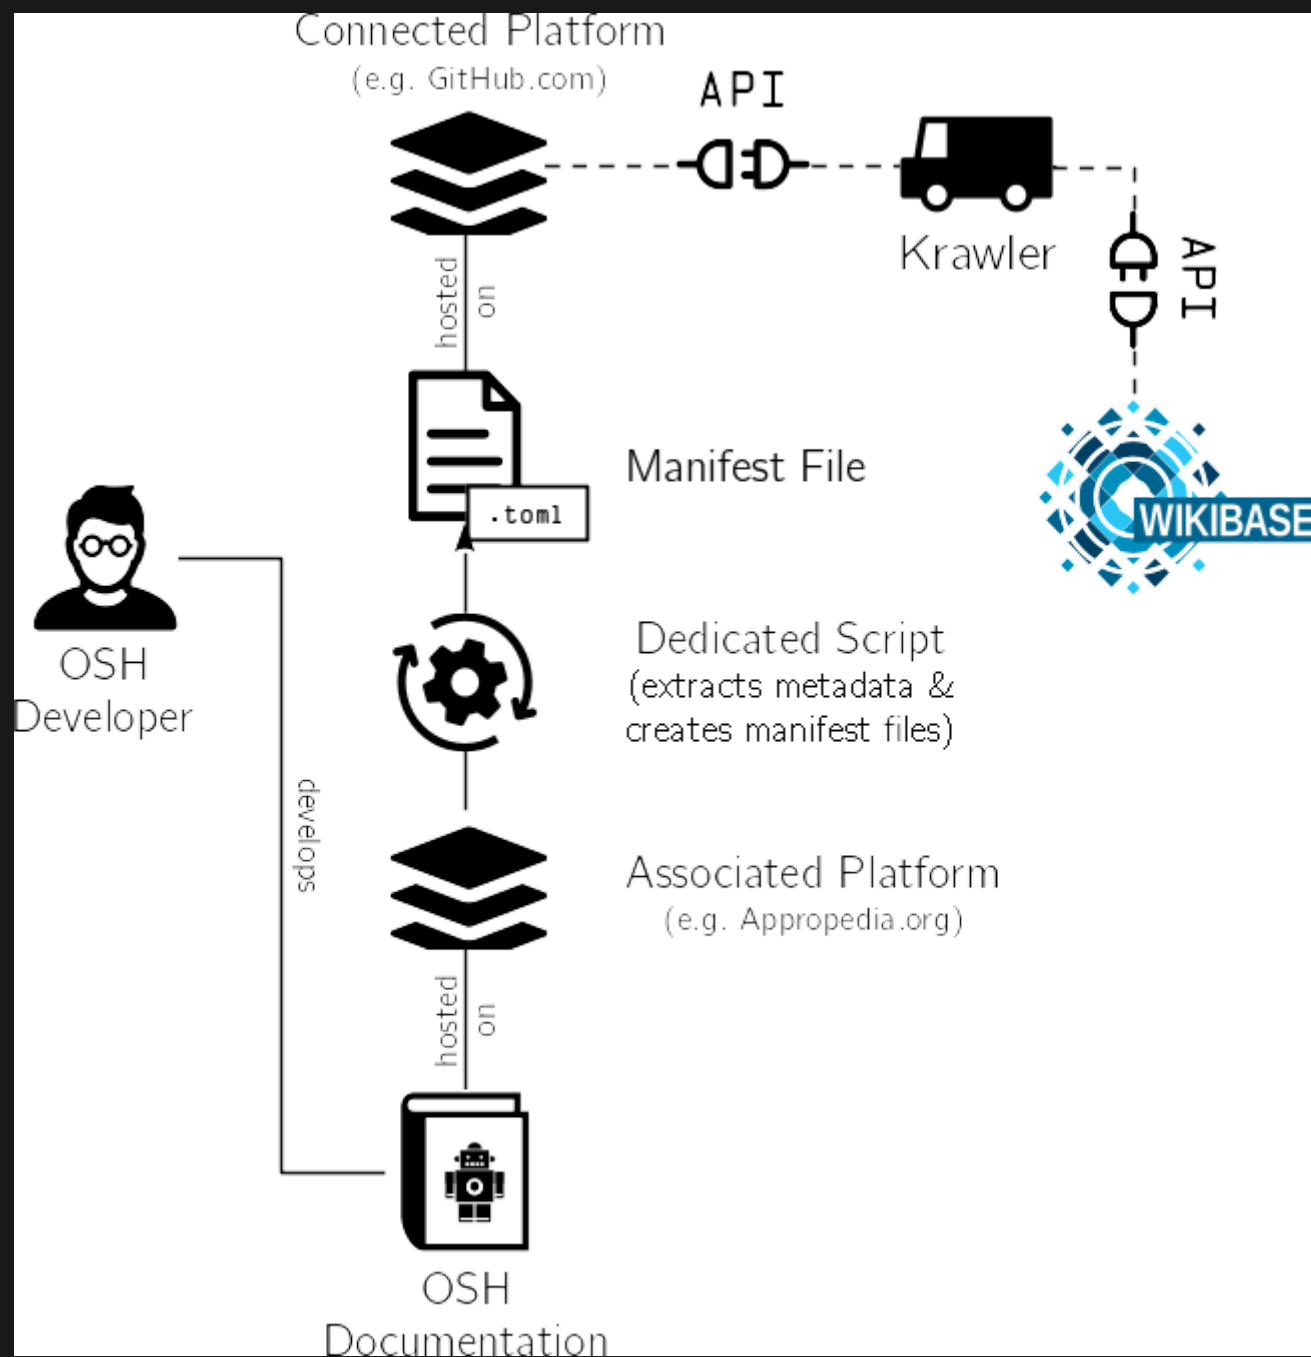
Connected Platform
(e.g. GitHub.com)

API

Krawler

API

WIKIBASE

hosted on

Manifest File

.toml

OSH Developer

Dedicated Script
(extracts metadata & creates manifest files)

develops

Associated Platform
(e.g. Appropedia.org)

hosted on

OSH Documentation